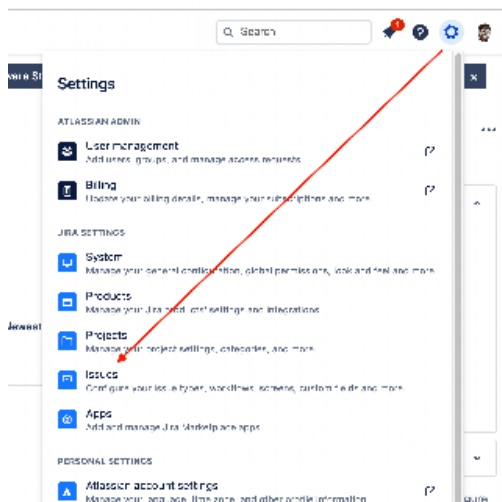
Search

1

Settings

ATLASSIAN ADMIN

User management
Add users, groups, and manage access requests

Billing
Update your billing details, manage your subscriptions and more

JIRA SETTINGS

System
Manage your general configuration, global permissions, look and feel and more

Products
Manage your Jira product settings and integrations

Projects
Manage your project settings, categories, and more

Issues
Configure your issue types, workflows, screens, custom fields and more

Apps
Add and manage Jira Marketplace apps

PERSONAL SETTINGS

Atlassian account settings
Manage your language, time zone, and other profile information

ware S

Jewest

gure